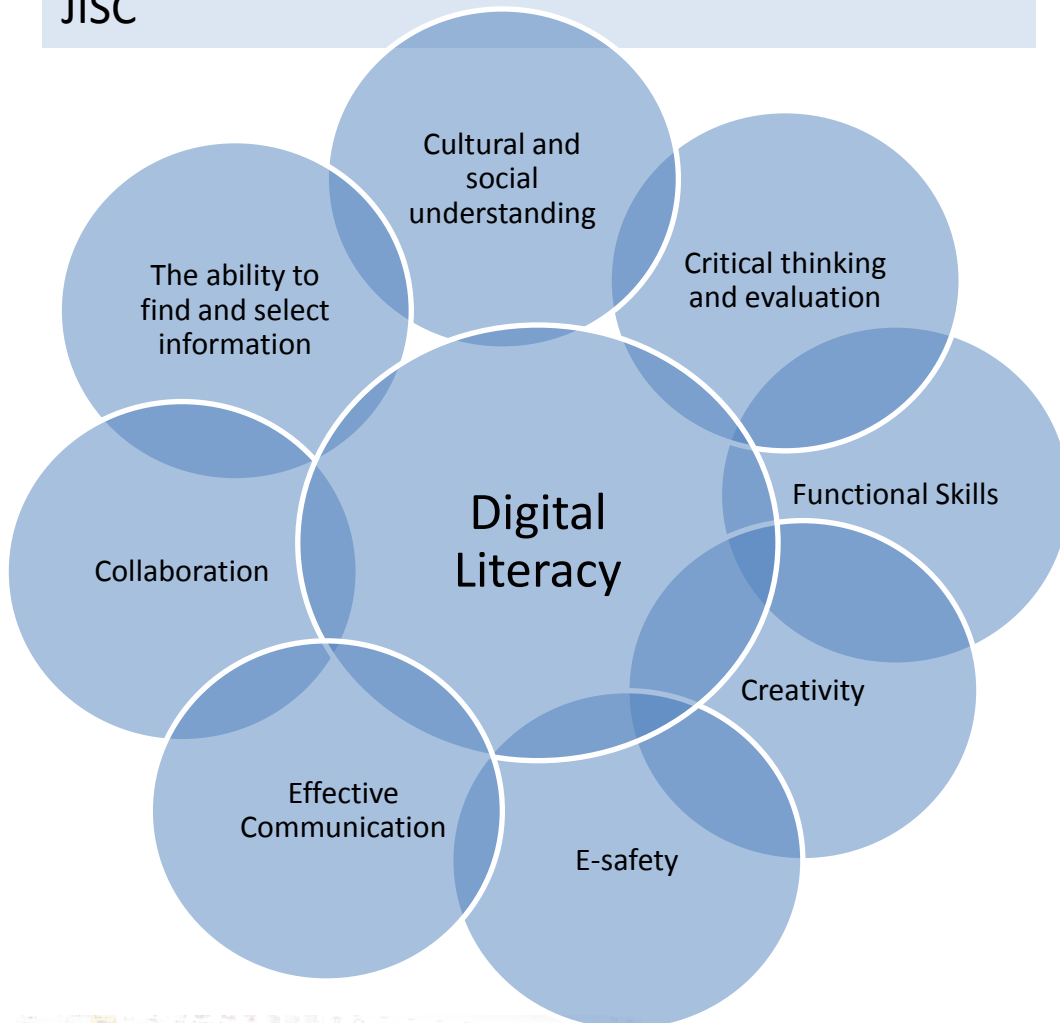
JISC

Cultural and social understanding

Critical thinking and evaluation

The ability to find and select information

Digital Literacy

Functional Skills

Collaboration

Creativity

Effective Communication

E-safety